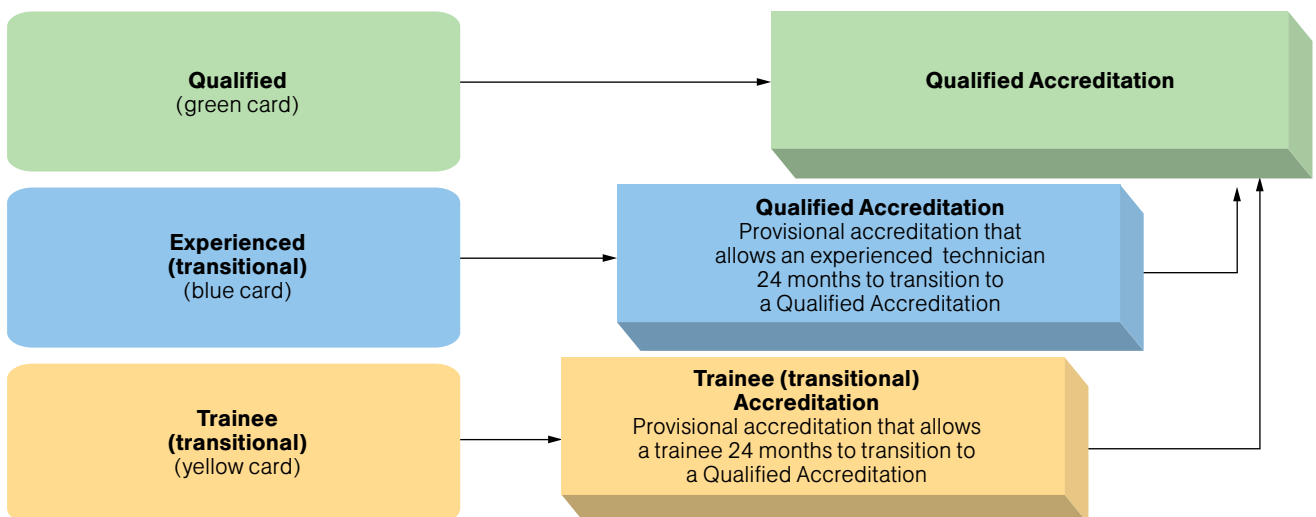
Qualified
(green card)

Qualified Accreditation

Experienced
(transitional)
(blue card)

Qualified Accreditation
Provisional accreditation that allows an experienced technician 24 months to transition to a Qualified Accreditation

Trainee
(transitional)
(yellow card)

Trainee (transitional)
Accreditation
Provisional accreditation that allows a trainee 24 months to transition to a Qualified Accreditation